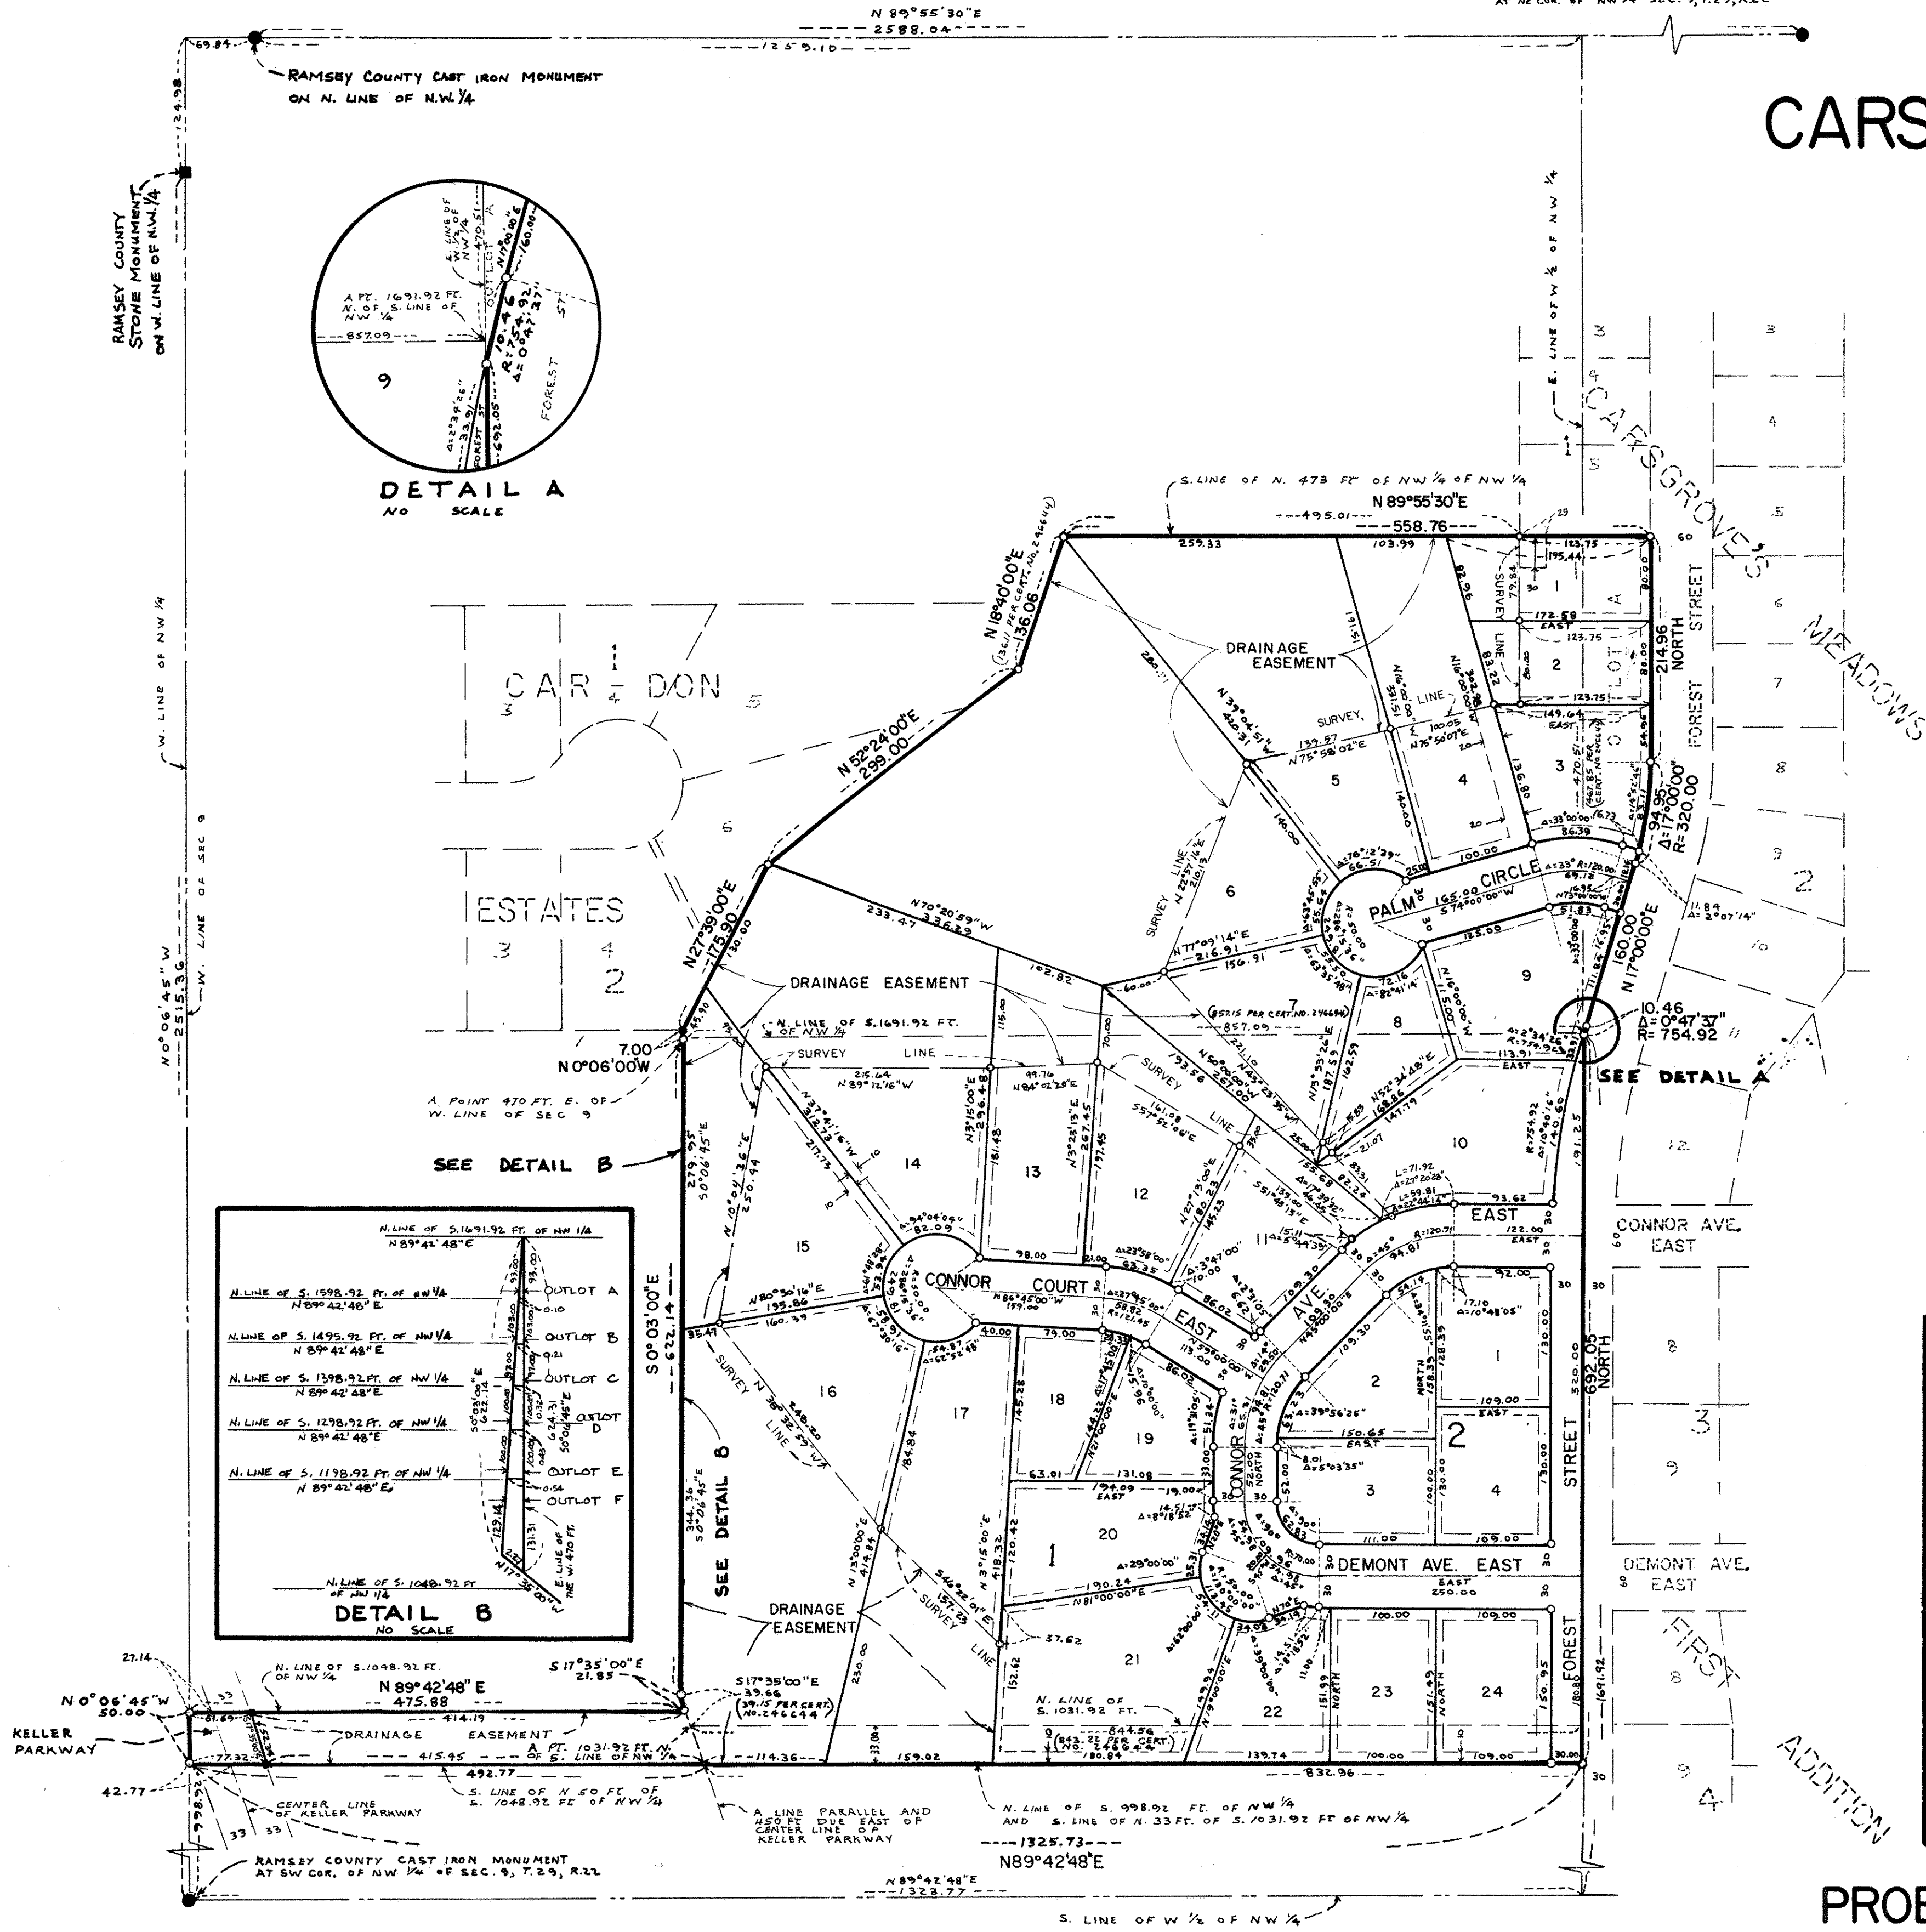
N 89°55'30"E
2588.04
1259.10
69.84
AT NE COR. OF NW 1/4 SEC. 9, T.29, R.22

RAMSEY COUNTY CAST IRON MONUMENT ON N. LINE OF N.W. 1/4

124.98

CARS

RAMSEY COUNTY STONE MONUMENT ON W. LINE OF N.W. 1/4

E. LINE OF W. 1/2 OF NW 1/4
470.51
OUTLOT A
N17°00'00"E
160.00
A PT. 1691.92 FT. N. OF S. LINE OF NW 1/4
857.09
10.46
R=754.92
Δ=0°47'37"
ST.
9
Δ=2°34'26"
33.91
FOREST ST.
692.05
FOREST

DETAIL A
NO SCALE

E. LINE OF W 1/2 OF NW 1/4

CARSGROVE'S MEADOWS

S. LINE OF N. 473 FT OF NW 1/4 OF NW 1/4
N 89°55'30"E
495.01
558.76
259.33
103.99
123.75
195.44
25
60
SURVEY LINE
73.84
1
A
80.00
172.58
EAST
123.75
2
80.00
LOT
214.96
NORTH
FOREST
STREET
123.75
149.64
EAST
3
470.51
467.85 PER CERT. NO. 246644
54.96
B
94.95
Δ=17°00'00"
R=320.00
N18°40'00"E
136.06
(136.11 PER CERT. NO. 246644)
CAR 1/4 DON
ESTATES
N52°24'00"E
299.00
DRAINAGE EASEMENT
280.11
N39°04'51"W
400.31
151.61
151.88
SURVEY LINE
139.57
N75°58'02"E
100.05
N75°56'07"E
20
5
4
140.00
138.91
N 0°00'00"E
140.00
20
6
SURVEY LINE
N22°57'16"E
210.13
Δ=76°12'39"
66.51
25.00
PALM CIRCLE
165.00
S74°00'00"W
Δ=33°00'00"
R=120.00
69.78
86.39
16.72
100.00
16.95
N73°00'00"W
51.83
160.00
N 17°00'00"E
11.84
Δ=2°07'14"
2
N70°20'59"W
336.29
233.47
N77°09'14"E
216.91
156.91
125.00
9
N27°39'00"E
173.90
130.00
DRAINAGE EASEMENT
102.82
60.00
72.16
Δ=82°41'14"
7
8
(857.15 PER CERT. NO. 246644)
857.09
10.46
Δ=0°47'37"
R=754.92
N. LINE OF S. 1691.92 FT. OF NW 1/4
7.00
N0°06'00"W
SURVEY LINE
215.64
N89°12'16"W
99.76
N84°02'25"E
70.00
115.00
N50°00'00"W
267.00
193.56
N13°53'26"E
187.59
162.59
N52°34'48"E
168.84
147.19
Δ=2°34'26"
R=754.92
113.91
EAST
SEE DETAIL A
A POINT 470 FT. E. OF W. LINE OF SEC 9
N37°41'16"W
312.38
277.73
N3°15'00"E
296.48
181.48
14
13
N3°23'13"E
267.45
197.45
12
SURVEY LINE
161.08
S57°52'06"E
10
R=754.92
Δ=10°40'16"
140.60
191.25
SEE DETAIL B
279.95
S0°06'45"E
N10°02'36"E
250.44
15
Δ=94°04'06"
82.09
98.00
21.00
Δ=23°58'00"
63.35
11
L=71.92
L=59.81
93.62
EAST
122.00
EAST
CONNOR AVE. EAST
CONNOR COURT
EAST
AVE.
N80°30'16"E
195.86
160.39
35.47
S0°03'00"E
622.14
N86°45'00"W
159.00
40.00
79.00
92.00
Δ=10°48'05"
109.30
1
130.00
109.00
EAST
2
2
150.65
EAST
NORTH
320.00
692.05
STREET
16
17
18
19
CONNOR
SURVEY LINE
N38°32'59"W
248.20
3
4
111.00
109.00
344.36
S0°06'45"E
SEE DETAIL B
84.84
63.01
131.08
194.09
EAST
19.00
20
1
DEMONT AVE. EAST
EAST
250.00
DEMONT AVE. EAST
N13°00'00"E
414.84
N3°15'00"E
418.32
120.42
Δ=29°00'00"
190.24
N81°00'00"E
DRAINAGE EASEMENT
S46°25'01"E
157.25
SURVEY LINE
37.62
21
152.62
230.00
100.00
109.00
FOREST
23
24
151.99
151.49
150.95
NORTH
1691.92
N. LINE OF S. 1031.92 FT.
844.56
(843.22 PER CERT. NO. 246644)
180.84
22
139.74
100.00
109.00
30.00
FIRST ADDITION

N0°06'45"W
2515.36
W. LINE OF NW 1/4
W. LINE OF SEC 9

N. LINE OF S. 1691.92 FT. OF NW 1/4
N 89°42'48"E
N. LINE OF S. 1598.92 FT. OF NW 1/4
N 89°42'48"E
OUTLOT A
N. LINE OF S. 1495.92 FT. OF NW 1/4
N 89°42'48"E
OUTLOT B
N. LINE OF S. 1398.92 FT. OF NW 1/4
N 89°42'48"E
OUTLOT C
N. LINE OF S. 1298.92 FT. OF NW 1/4
N 89°42'48"E
OUTLOT D
N. LINE OF S. 1198.92 FT. OF NW 1/4
N 89°42'48"E
OUTLOT E
OUTLOT F
S0°03'00"E
622.14
624.31
S0°06'45"E
E. LINE OF THE W. 470 FT.
N17°35'00"W
N. LINE OF S. 1048.92 FT OF NW 1/4
DETAIL B
NO SCALE

27.14
N. LINE OF S. 1048.92 FT. OF NW 1/4
N 89°42'48"E
475.88
414.19
S17°35'00"E
21.85
S17°35'00"E
39.66
(39.15 PER CERT.) (NO. 246644)
N0°06'45"W
50.00
KELLER PARKWAY
81.69
DRAINAGE EASEMENT
A PT. 1031.92 FT. N. OF S. LINE OF NW 1/4
77.32
415.45
114.36
159.02
492.77
S. LINE OF N 50 FT OF S. 1048.92 FT OF NW 1/4
832.96
42.77
CENTER LINE OF KELLER PARKWAY
998.92
33
33
A LINE PARALLEL AND 450 FT DUE EAST OF CENTER LINE OF KELLER PARKWAY
N. LINE OF S. 998.92 FT. OF NW 1/4 AND S. LINE OF N. 33 FT. OF S. 1031.92 FT OF NW 1/4
1325.73
N89°42'48"E
RAMSEY COUNTY CAST IRON MONUMENT AT SW COR. OF NW 1/4 OF SEC. 9, T.29, R.22
N89°42'48"E
1323.77
S. LINE OF W 1/2 OF NW 1/4

PROF